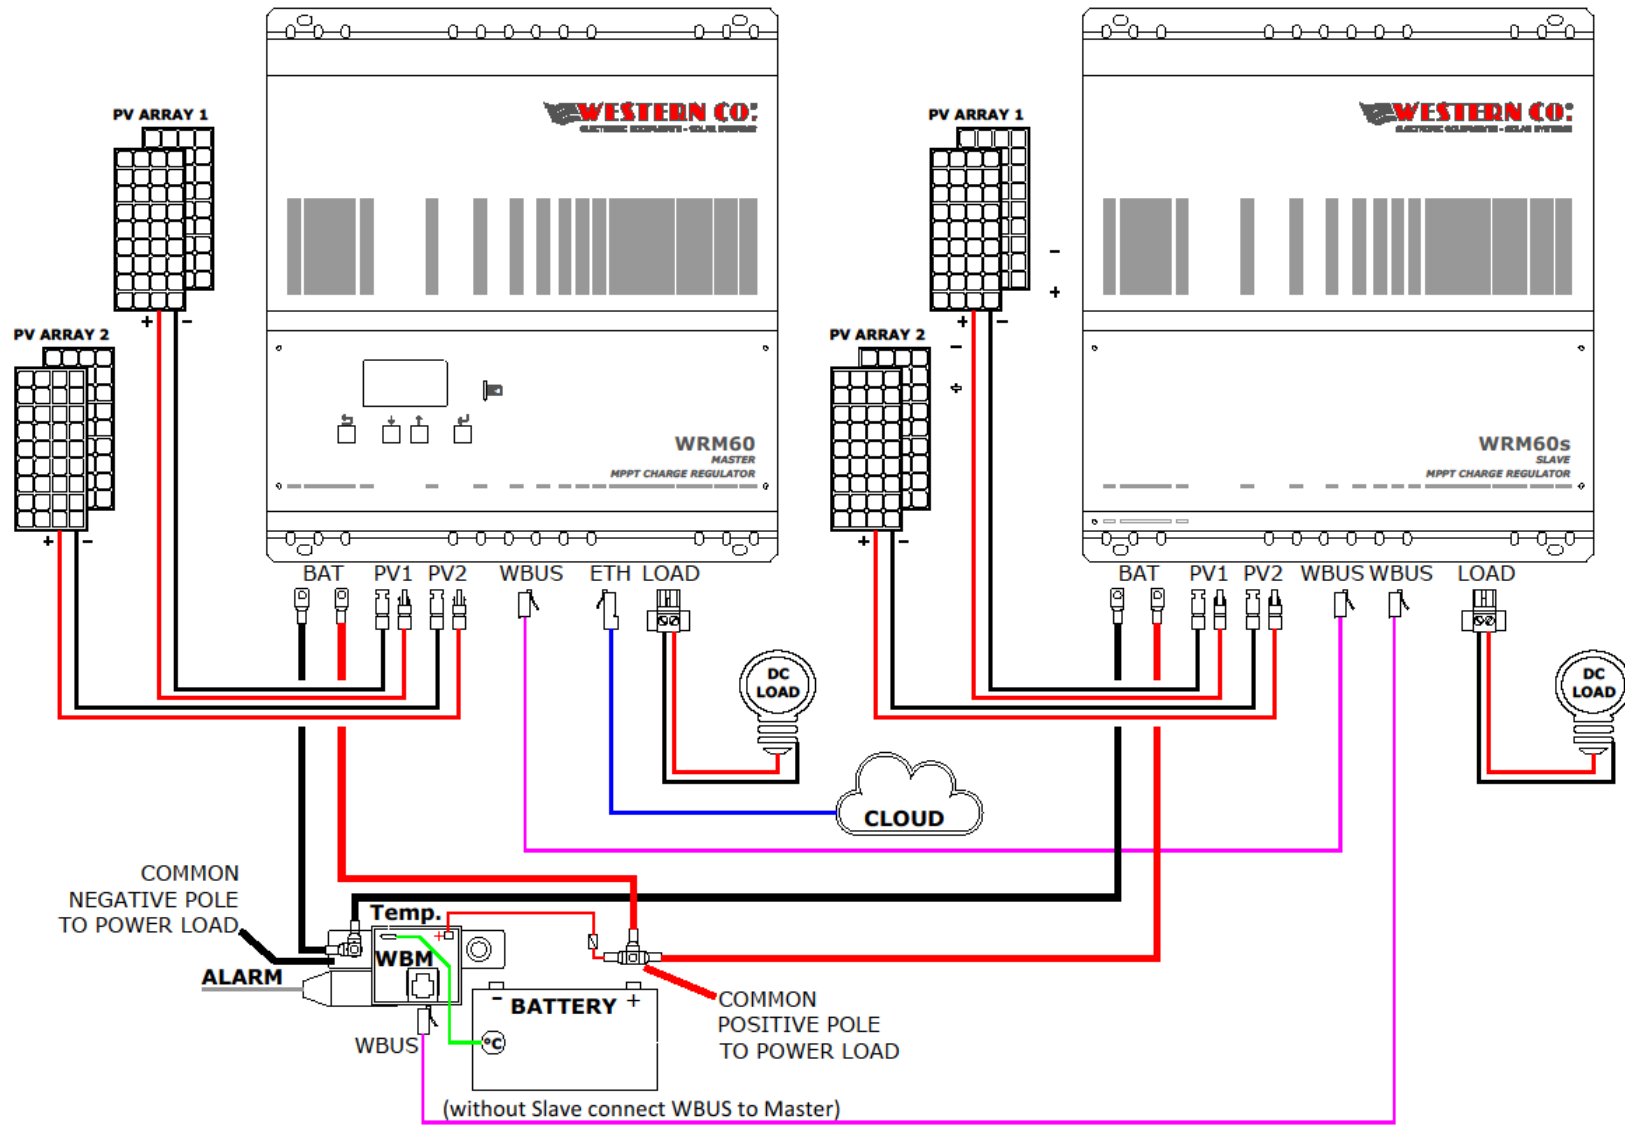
PV ARRAY 1

PV ARRAY 2

+ −

+ −

WESTERN CO.

WRM60
MASTER
MPPT CHARGE REGULATOR

BAT PV1 PV2 WBUS ETH LOAD

DC LOAD

PV ARRAY 1

PV ARRAY 2

−
+

−
+

+ −

+ −

WESTERN CO.

WRM60s
SLAVE
MPPT CHARGE REGULATOR

BAT PV1 PV2 WBUS WBUS LOAD

DC LOAD

CLOUD

COMMON NEGATIVE POLE TO POWER LOAD

ALARM

Temp.

WBM

WBUS

− BATTERY +

°C

COMMON POSITIVE POLE TO POWER LOAD

(without Slave connect WBUS to Master)